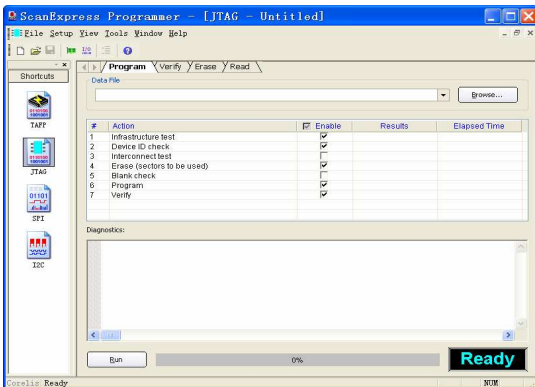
ScanExpress Programmer - [JTAG - Untitled]

File Setup View Tools Window Help

Shortcuts

TAPP

JTAG

SPI

I2C

Program Verify Erase Read

Data File

Browse...

| # | Action | Enable | Results | Elapsed Time |
|---|---|---|---|---|
| 1 | Infrastructure test | ☑ | | |
| 2 | Device ID check | ☑ | | |
| 3 | Interconnect test | ☐ | | |
| 4 | Erase (sectors to be used) | ☑ | | |
| 5 | Blank check | ☐ | | |
| 6 | Program | ☑ | | |
| 7 | Verify | ☑ | | |

Diagnostics:

Run

0%

Ready

Corelis Ready

NUM